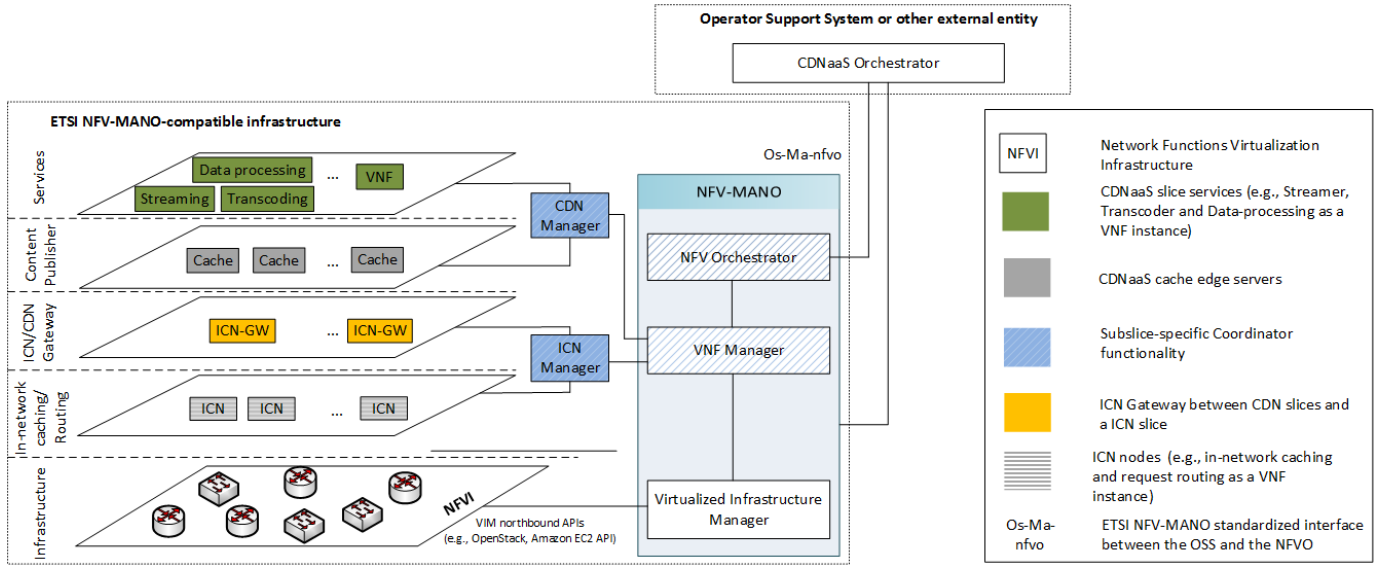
Operator Support System or other external entity

CDNaaS Orchestrator

ETSI NFV-MANO-compatible infrastructure

Os-Ma-nfvo

Services

Data processing ... VNF

Streaming Transcoding

CDN Manager

NFV-MANO

Content Publisher

Cache Cache ... Cache

NFV Orchestrator

ICN/CDN Gateway

ICN-GW ... ICN-GW

ICN Manager

VNF Manager

In-network caching/ Routing

ICN ICN ... ICN

Infrastructure

NFVI

VIM northbound APIs (e.g., OpenStack, Amazon EC2 API)

Virtualized Infrastructure Manager

NFVI Network Functions Virtualization Infrastructure

CDNaaS slice services (e.g., Streamer, Transcoder and Data-processing as a VNF instance)

CDNaaS cache edge servers

Subslice-specific Coordinator functionality

ICN Gateway between CDN slices and a ICN slice

ICN nodes (e.g., in-network caching and request routing as a VNF instance)

Os-Ma-nfvo ETSI NFV-MANO standardized interface between the OSS and the NFVO